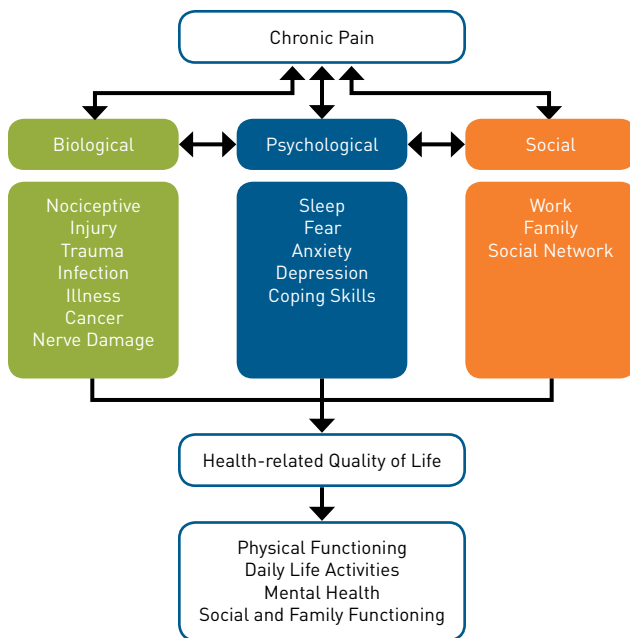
Chronic Pain

Biological

Psychological

Social

Nociceptive
Injury
Trauma
Infection
Illness
Cancer
Nerve Damage

Sleep
Fear
Anxiety
Depression
Coping Skills

Work
Family
Social Network

Health-related Quality of Life

Physical Functioning
Daily Life Activities
Mental Health
Social and Family Functioning